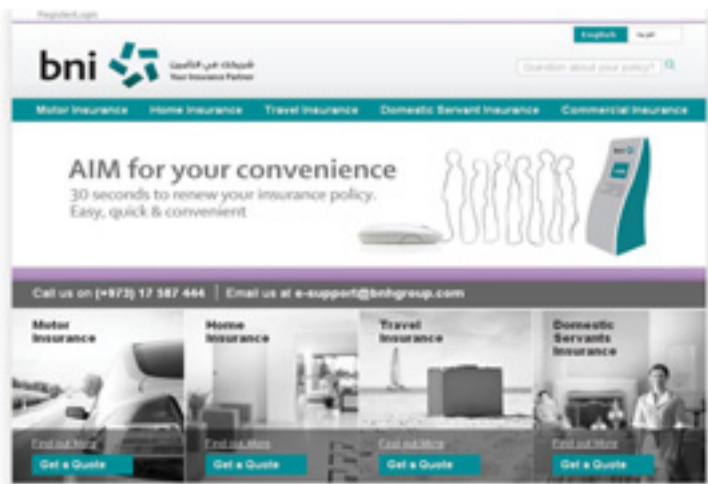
Register/Login

English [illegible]

bni شريكك في التأمين Your Insurance Partner

Question about your policy?

Motor Insurance | Home Insurance | Travel Insurance | Domestic Servant Insurance | Commercial Insurance

AIM for your convenience
30 seconds to renew your insurance policy.
Easy, quick & convenient

bni

Call us on (+973) 17 587 444 | Email us at e-support@bnhgroup.com

Motor Insurance
Find out More
Get a Quote

Home Insurance
Find out More
Get a Quote

Travel Insurance
Find out More
Get a Quote

Domestic Servants Insurance
Find out More
Get a Quote